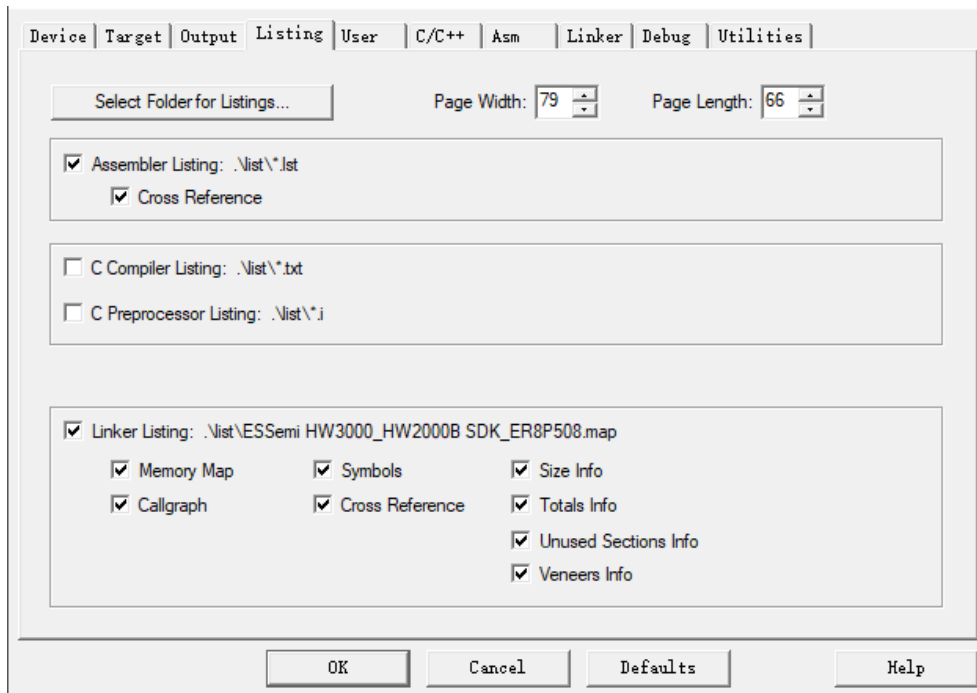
Device | Target | Output | Listing | User | C/C++ | Asm | Linker | Debug | Utilities

Select Folder for Listings...

Page Width: 79

Page Length: 66

Assembler Listing: .\list\*.lst

Cross Reference

C Compiler Listing: .\list\*.txt

C Preprocessor Listing: .\list\*.i

Linker Listing: .\list\ESSemi HW3000_HW2000B SDK_ER8P508.map

Memory Map

Symbols

Size Info

Callgraph

Cross Reference

Totals Info

Unused Sections Info

Veneers Info

OK

Cancel

Defaults

Help